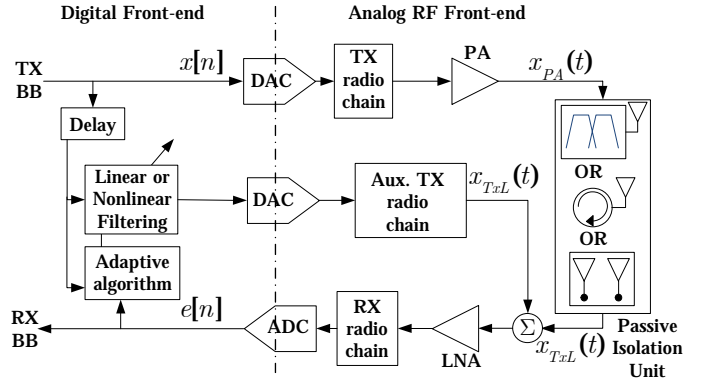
Digital Front-end

Analog RF Front-end

TX BB

$x[n]$

DAC

TX radio chain

PA

$x_{PA}(t)$

Delay

Linear or Nonlinear Filtering

DAC

Aux. TX radio chain

$x_{TxL}(t)$

OR

OR

Adaptive algorithm

RX BB

$e[n]$

ADC

RX radio chain

LNA

$\Sigma$

$x_{TxL}(t)$

Passive Isolation Unit